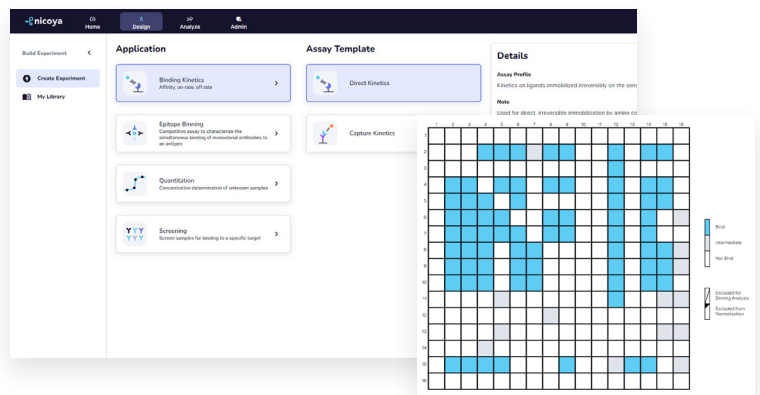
nicoya

Home

Design

Analyze

Admin

Build Experiment

Create Experiment

My Library

Application

Binding Kinetics
Affinity, on-rate, off-rate

Epitope Binning
Competitive assay to characterize the simultaneous binding of monoclonal antibodies to an antigen

Quantitation
Concentration determination of unknown samples

Screening
Screen samples for binding to a specific target

Assay Template

Direct Kinetics

Capture Kinetics

Details

Assay Profile

Kinetics on ligands immobilized irreversibly on the sens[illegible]

Note

Used for direct, irreversible immobilization by amine co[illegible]

| | 1 | 2 | 3 | 4 | 5 | 6 | 7 | 8 | 9 | 10 | 11 | 12 | 13 | 14 | 15 | 16 |
|---|---|---|---|---|---|---|---|---|---|---|---|---|---|---|---|---|
| 1 | | | | | | | | | | | | | | | | |
| 2 | | | | | | | | | | | | | | | | |
| 3 | | | | | | | | | | | | | | | | |
| 4 | | | | | | | | | | | | | | | | |
| 5 | | | | | | | | | | | | | | | | |
| 6 | | | | | | | | | | | | | | | | |
| 7 | | | | | | | | | | | | | | | | |
| 8 | | | | | | | | | | | | | | | | |
| 9 | | | | | | | | | | | | | | | | |
| 10 | | | | | | | | | | | | | | | | |
| 11 | | | | | | | | | | | | | | | | |
| 12 | | | | | | | | | | | | | | | | |
| 13 | | | | | | | | | | | | | | | | |
| 14 | | | | | | | | | | | | | | | | |
| 15 | | | | | | | | | | | | | | | | |
| 16 | | | | | | | | | | | | | | | | |

Bind

Intermediate

Not Bind

Excluded for Binning Analysis

Excluded from Normalization